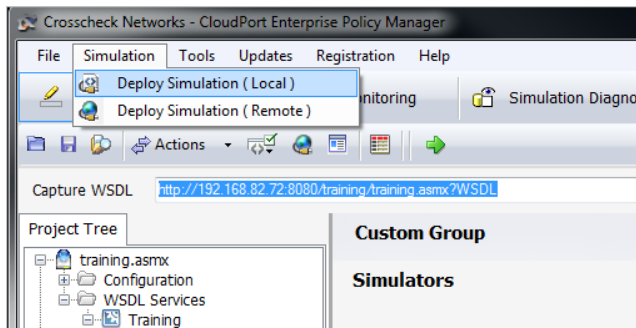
Crosscheck Networks - CloudPort Enterprise Policy Manager

File Simulation Tools Updates Registration Help

Deploy Simulation ( Local )
Deploy Simulation ( Remote )

onitoring Simulation Diagno

Actions

Capture WSDL http://192.168.82.72:8080/training/training.asmx?WSDL

Project Tree

training.asmx
Configuration
WSDL Services
Training

Custom Group

Simulators